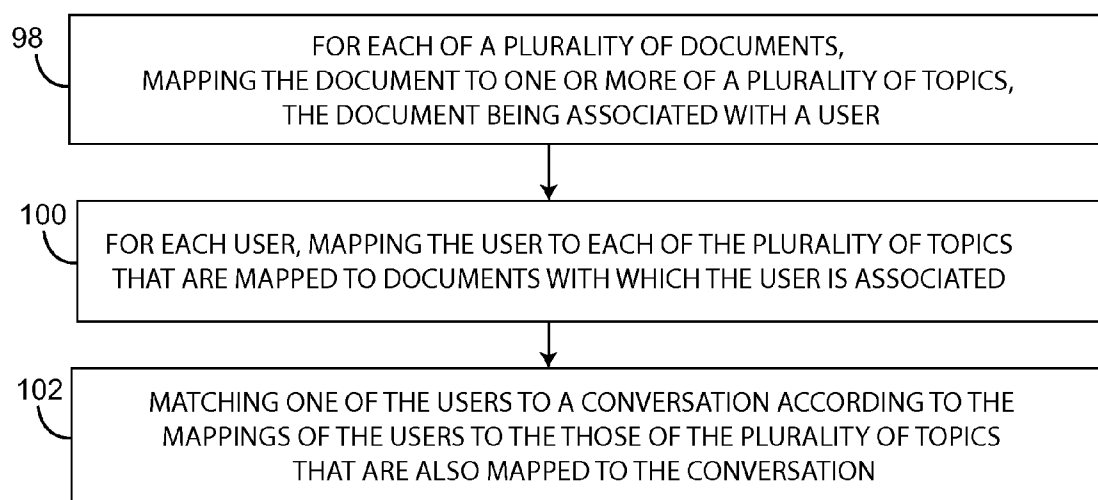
98

FOR EACH OF A PLURALITY OF DOCUMENTS, MAPPING THE DOCUMENT TO ONE OR MORE OF A PLURALITY OF TOPICS, THE DOCUMENT BEING ASSOCIATED WITH A USER

100

FOR EACH USER, MAPPING THE USER TO EACH OF THE PLURALITY OF TOPICS THAT ARE MAPPED TO DOCUMENTS WITH WHICH THE USER IS ASSOCIATED

102

MATCHING ONE OF THE USERS TO A CONVERSATION ACCORDING TO THE MAPPINGS OF THE USERS TO THE THOSE OF THE PLURALITY OF TOPICS THAT ARE ALSO MAPPED TO THE CONVERSATION